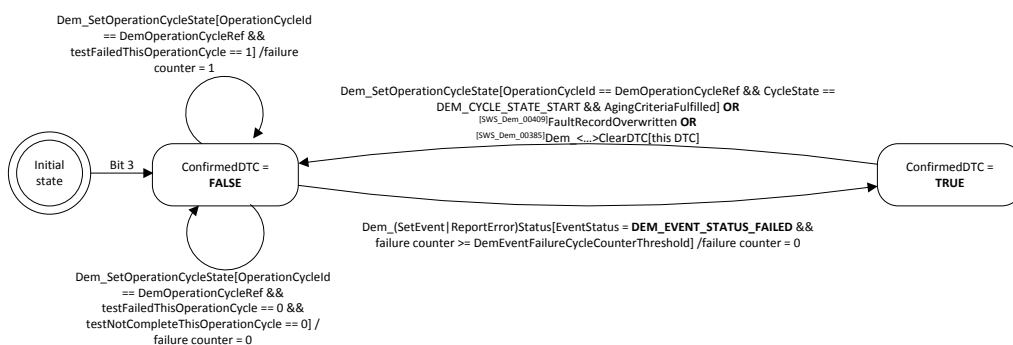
Dem_SetOperationCycleState[OperationCycleId == DemOperationCycleRef && testFailedThisOperationCycle == 1] /failure counter = 1

Initial state

Bit 3

ConfirmedDTC = **FALSE**

Dem_SetOperationCycleState[OperationCycleId == DemOperationCycleRef && CycleState == DEM_CYCLE_STATE_START && AgingCriteriaFulfilled] **OR** $^{[SWS\_Dem\_00409]}$FaultRecordOverwritten **OR** $^{[SWS\_Dem\_00385]}$Dem_<...>ClearDTC[this DTC]

ConfirmedDTC = **TRUE**

Dem_(SetEvent|ReportError)Status[EventStatus = **DEM_EVENT_STATUS_FAILED** && failure counter >= DemEventFailureCycleCounterThreshold] /failure counter = 0

Dem_SetOperationCycleState[OperationCycleId == DemOperationCycleRef && testFailedThisOperationCycle == 0 && testNotCompleteThisOperationCycle == 0] / failure counter = 0